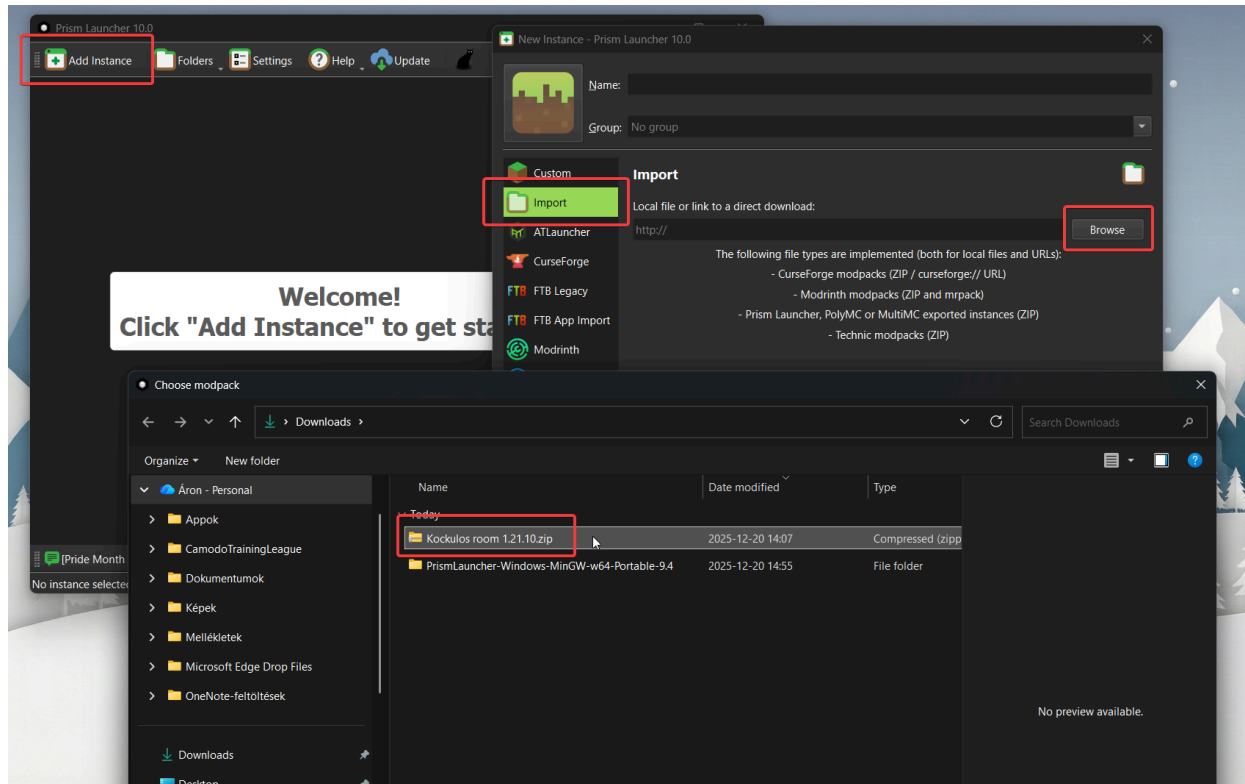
Prism Launcher 10.0

Add Instance Folders Settings Help Update

Welcome!
Click "Add Instance" to get sta

[Pride Month
No instance selected

New Instance - Prism Launcher 10.0

Name:

Group: No group

Custom
Import
ATLauncher
CurseForge
FTB Legacy
FTB App Import
Modrinth

Import

Local file or link to a direct download:

http://

Browse

The following file types are implemented (both for local files and URLs):
- CurseForge modpacks (ZIP / curseforge:// URL)
- Modrinth modpacks (ZIP and mrpack)
- Prism Launcher, PolyMC or MultiMC exported instances (ZIP)
- Technic modpacks (ZIP)

Choose modpack

Downloads

Search Downloads

Organize New folder

Áron - Personal
Appok
CamodoTrainingLeague
Dokumentumok
Képek
Mellékletek
Microsoft Edge Drop Files
OneNote-feltöltések
Downloads
Desktop

| Name | Date modified | Type |
|---|---|---|
| Today | | |
| Kockulos room 1.21.10.zip | 2025-12-20 14:07 | Compressed (zipp |
| PrismLauncher-Windows-MinGW-w64-Portable-9.4 | 2025-12-20 14:55 | File folder |

No preview available.